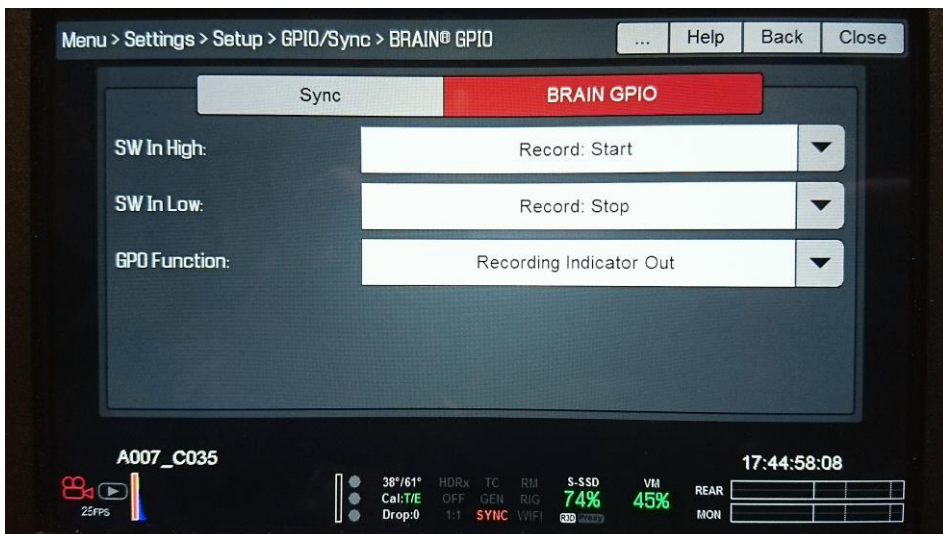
Menu > Settings > Setup > GPIO/Sync > BRAIN® GPIO

...
Help
Back
Close

Sync
BRAIN GPIO

SW In High:
Record: Start

SW In Low:
Record: Stop

GPO Function:
Recording Indicator Out

A007_C035

25FPS

38°/61°
Cal:T/E
Drop:0

HDRx
OFF
1:1

TC
GEN
SYNC

RM
RIG
WIFI

S-SSD
74%
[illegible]

VM
45%

17:44:58:08

REAR
MON